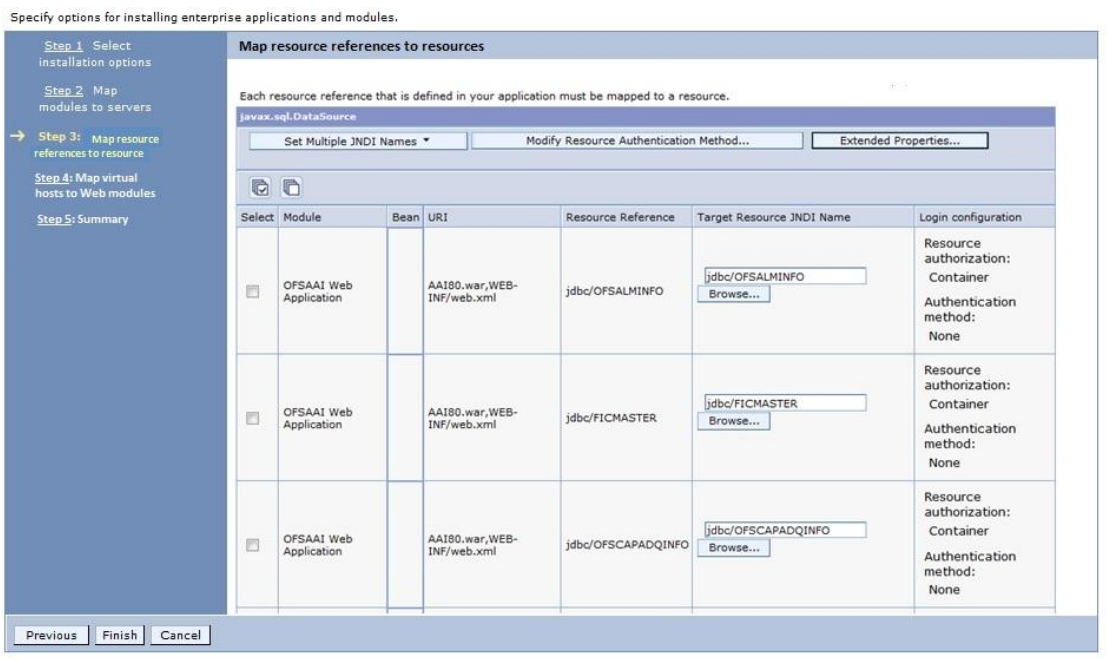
Specify options for installing enterprise applications and modules.

Step 1 Select installation options

Step 2 Map modules to servers

→ Step 3: Map resource references to resource

Step 4: Map virtual hosts to Web modules

Step 5: Summary

Map resource references to resources

Each resource reference that is defined in your application must be mapped to a resource.

javax.sql.DataSource

Set Multiple JNDI Names ▾ | Modify Resource Authentication Method... | Extended Properties...

| Select | Module | Bean | URI | Resource Reference | Target Resource JNDI Name | Login configuration |
|---|---|---|---|---|---|---|
| | OFSAAI Web Application | | AAI80.war,WEB-INF/web.xml | jdbc/OFSALMINFO | jdbc/OFSALMINFO Browse... | Resource authorization: Container Authentication method: None |
| | OFSAAI Web Application | | AAI80.war,WEB-INF/web.xml | jdbc/FICMASTER | jdbc/FICMASTER Browse... | Resource authorization: Container Authentication method: None |
| | OFSAAI Web Application | | AAI80.war,WEB-INF/web.xml | jdbc/OFSCAPADQINFO | jdbc/OFSCAPADQINFO Browse... | Resource authorization: Container Authentication method: None |

Previous | Finish | Cancel